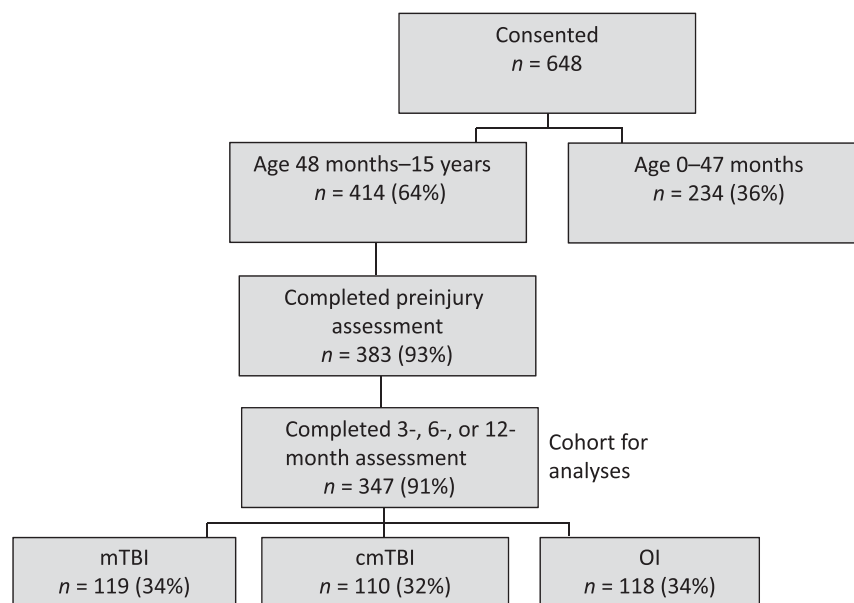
Consented
$n$ = 648

Age 48 months–15 years
$n$ = 414 (64%)

Age 0–47 months
$n$ = 234 (36%)

Completed preinjury assessment
$n$ = 383 (93%)

Completed 3-, 6-, or 12-month assessment
$n$ = 347 (91%)

Cohort for analyses

mTBI
$n$ = 119 (34%)

cmTBI
$n$ = 110 (32%)

OI
$n$ = 118 (34%)